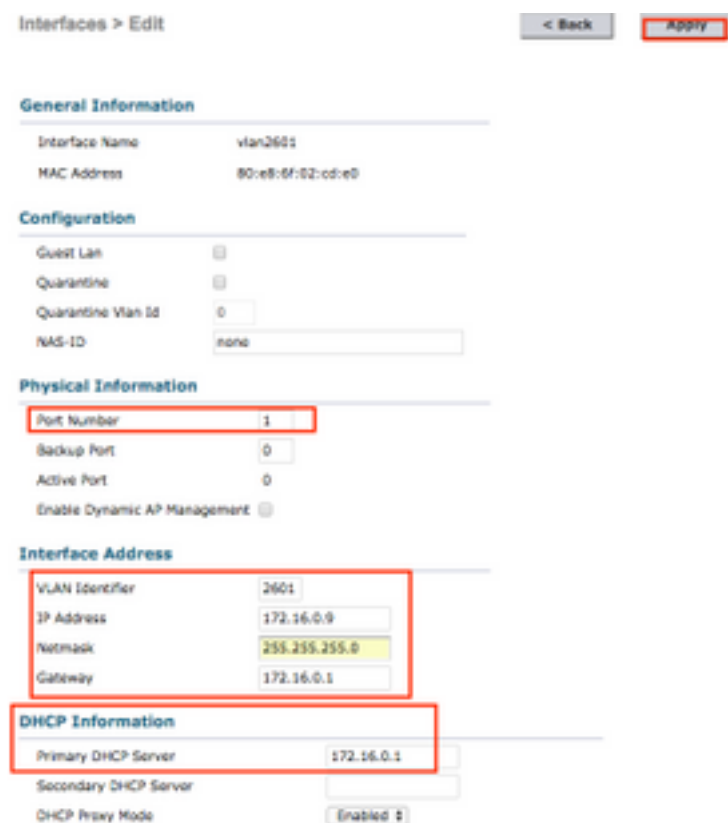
Interfaces > Edit

< Back

Apply

General Information

Interface Name vlan2601

MAC Address 80:e8:6f:02:cd:e0

Configuration

Guest Lan

Quarantine

Quarantine Vlan Id 0

NAS-ID none

Physical Information

Port Number 1

Backup Port 0

Active Port 0

Enable Dynamic AP Management

Interface Address

VLAN Identifier 2601

IP Address 172.16.0.9

Netmask 255.255.255.0

Gateway 172.16.0.1

DHCP Information

Primary DHCP Server 172.16.0.1

Secondary DHCP Server

DHCP Proxy Mode Enabled